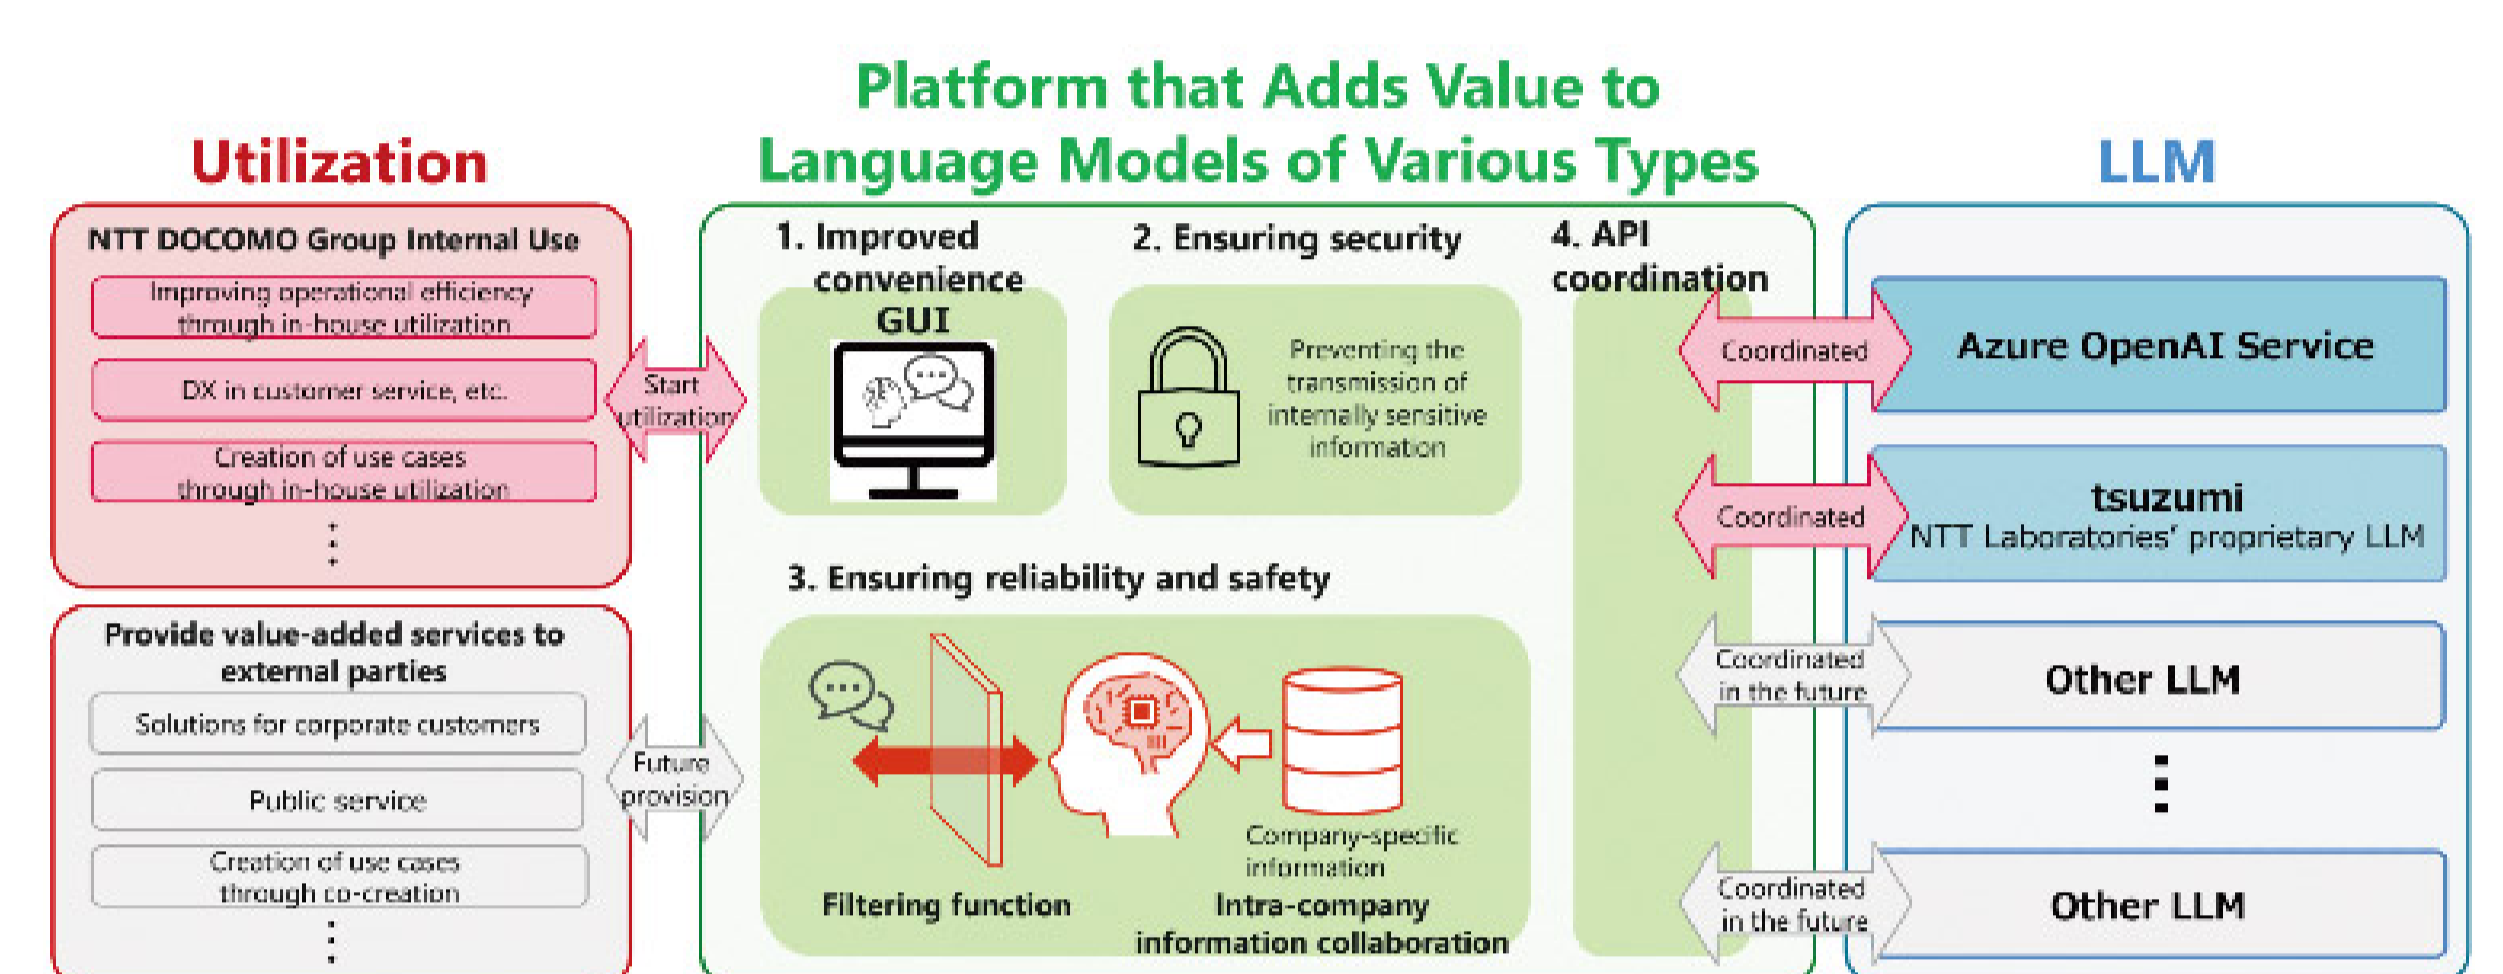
Platform that Adds Value to Language Models of Various Types

Utilization

NTT DOCOMO Group Internal Use

Improving operational efficiency through in-house utilization

DX in customer service, etc.

Creation of use cases through in-house utilization

⋮

Provide value-added services to external parties

Solutions for corporate customers

Public service

Creation of use cases through co-creation

⋮

Start utilization

Future provision

1. Improved convenience

GUI

2. Ensuring security

Preventing the transmission of internally sensitive information

3. Ensuring reliability and safety

Filtering function

Company-specific information

Intra-company information collaboration

4. API coordination

Coordinated

Coordinated

Coordinated in the future

Coordinated in the future

LLM

Azure OpenAI Service

tsuzumi
NTT Laboratories' proprietary LLM

Other LLM

⋮

Other LLM